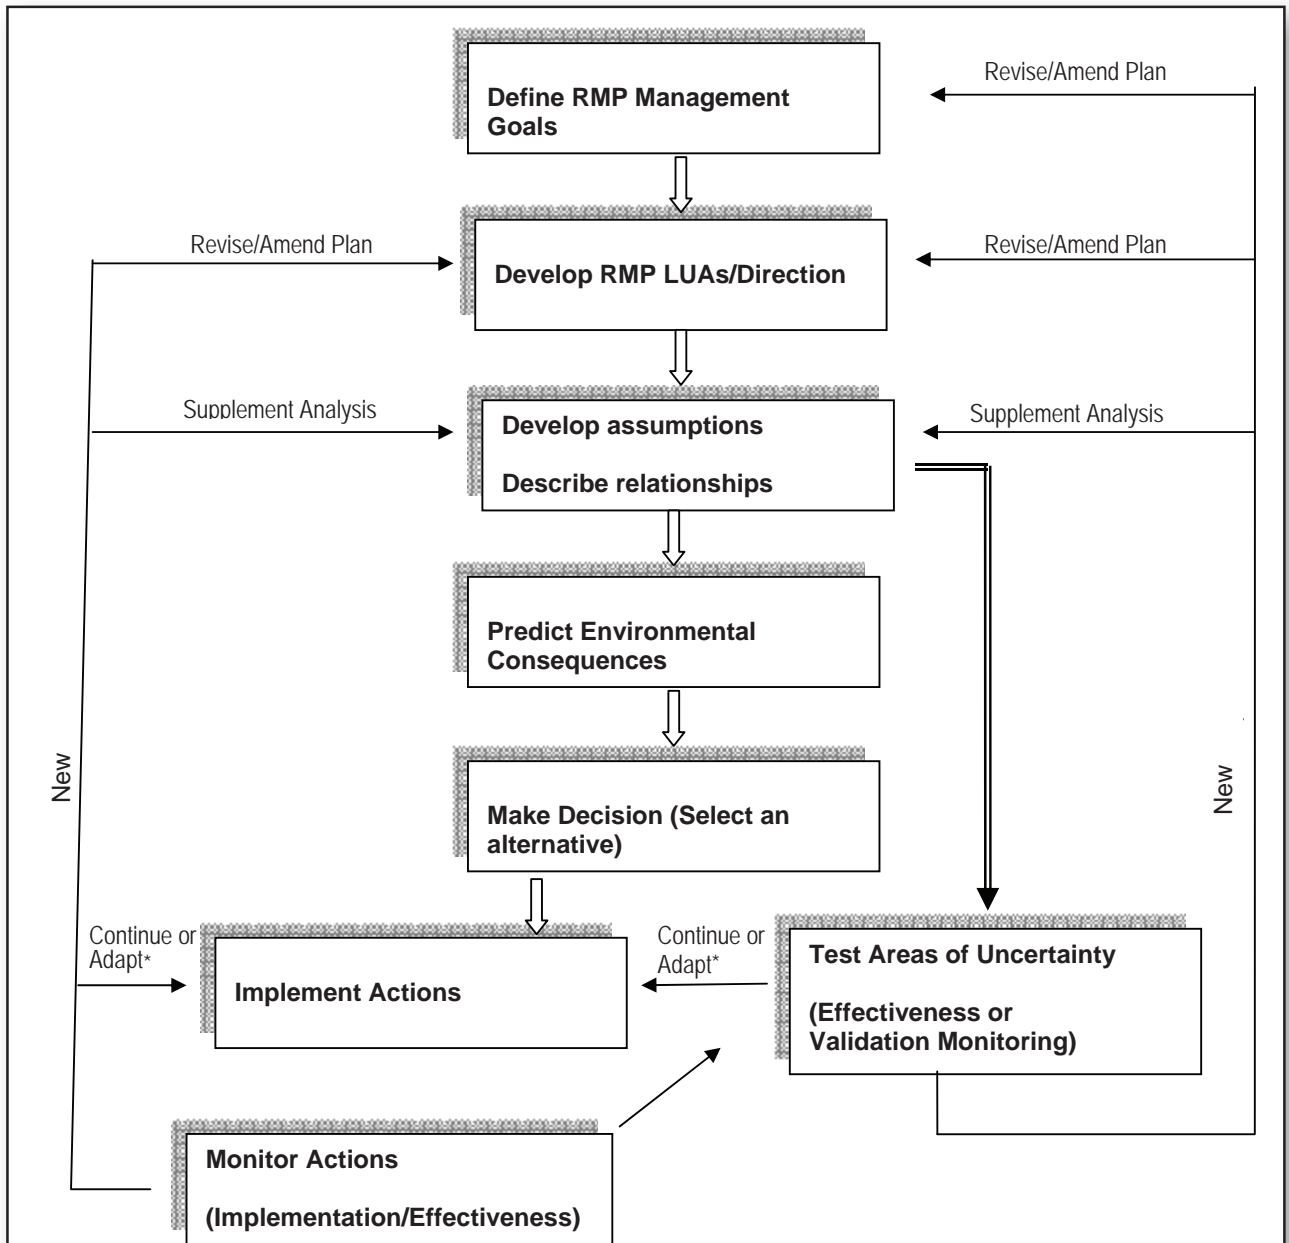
Revise/Amend Plan

Define RMP Management Goals

Revise/Amend Plan

Develop RMP LUAs/Direction

Revise/Amend Plan

Supplement Analysis

Develop assumptions

Describe relationships

Supplement Analysis

Predict Environmental Consequences

New

Make Decision (Select an alternative)

New

Continue or Adapt*

Implement Actions

Continue or Adapt*

Test Areas of Uncertainty

(Effectiveness or Validation Monitoring)

Monitor Actions

(Implementation/Effectiveness)